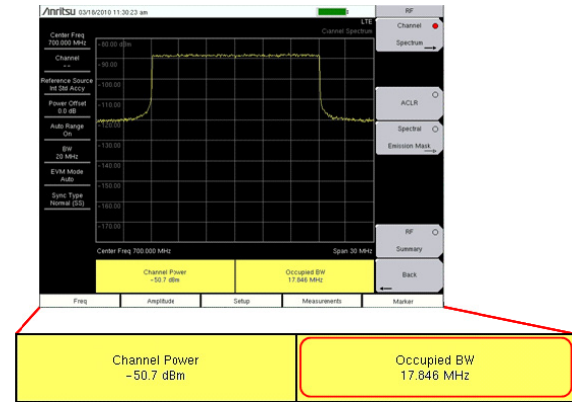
/inritsu 03/18/2010 11:30:23 am

LTE
Channel Spectrum

Center Freq
700.000 MHz

Channel
--

Reference Source
Int Std Accy

Power Offset
0.0 dB

Auto Range
On

BW
20 MHz

EVM Mode
Auto

Sync Type
Normal (SS)

-80.00 dBm
-90.00
-100.00
-110.00
-120.00
-130.00
-140.00
-150.00
-160.00
-170.00

Center Freq 700.000 MHz

Span 30 MHz

Channel Power
-50.7 dBm

Occupied BW
17.846 MHz

RF

Channel
Spectrum

ACLR

Spectral
Emission Mask

RF
Summary

Back

Freq

Amplitude

Setup

Measurements

Marker

Channel Power
-50.7 dBm

Occupied BW
17.846 MHz